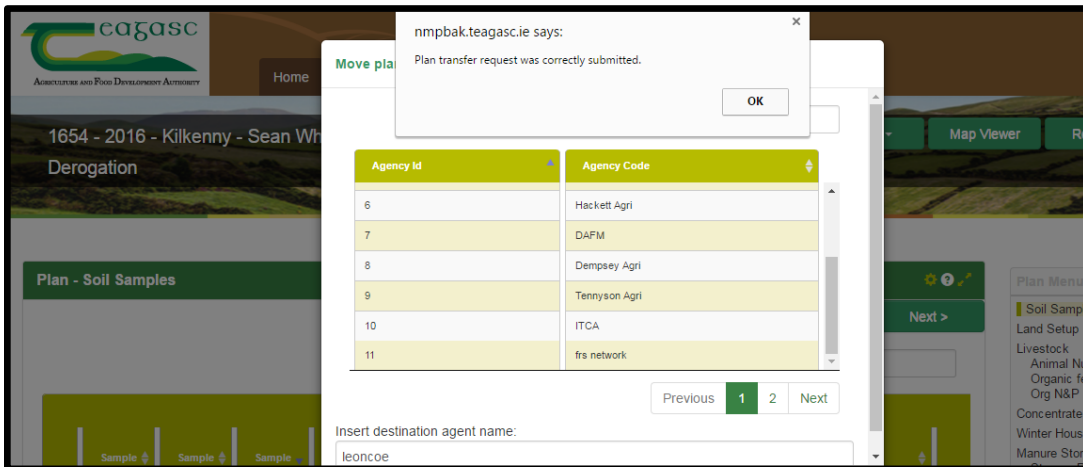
teagasc
Agriculture and Food Development Authority

Home

1654 - 2016 - Kilkenny - Sean Wh
Derogation

Map Viewer
R

Plan - Soil Samples

Next >

Sample
Sample
Sample

Plan Menu
Soil Samp
Land Setup
Livestock
Animal N
Organic fe
Org N&P
Concentrate
Winter Hous
Manure Stor

Move pla

nmpbak.teagasc.ie says:
Plan transfer request was correctly submitted.
OK

| Agency Id | Agency Code |
|---|---|
| 6 | Hackett Agri |
| 7 | DAFM |
| 8 | Dempsey Agri |
| 9 | Tennyson Agri |
| 10 | ITCA |
| 11 | frs network |

Previous 1 2 Next

Insert destination agent name:
leoncoe